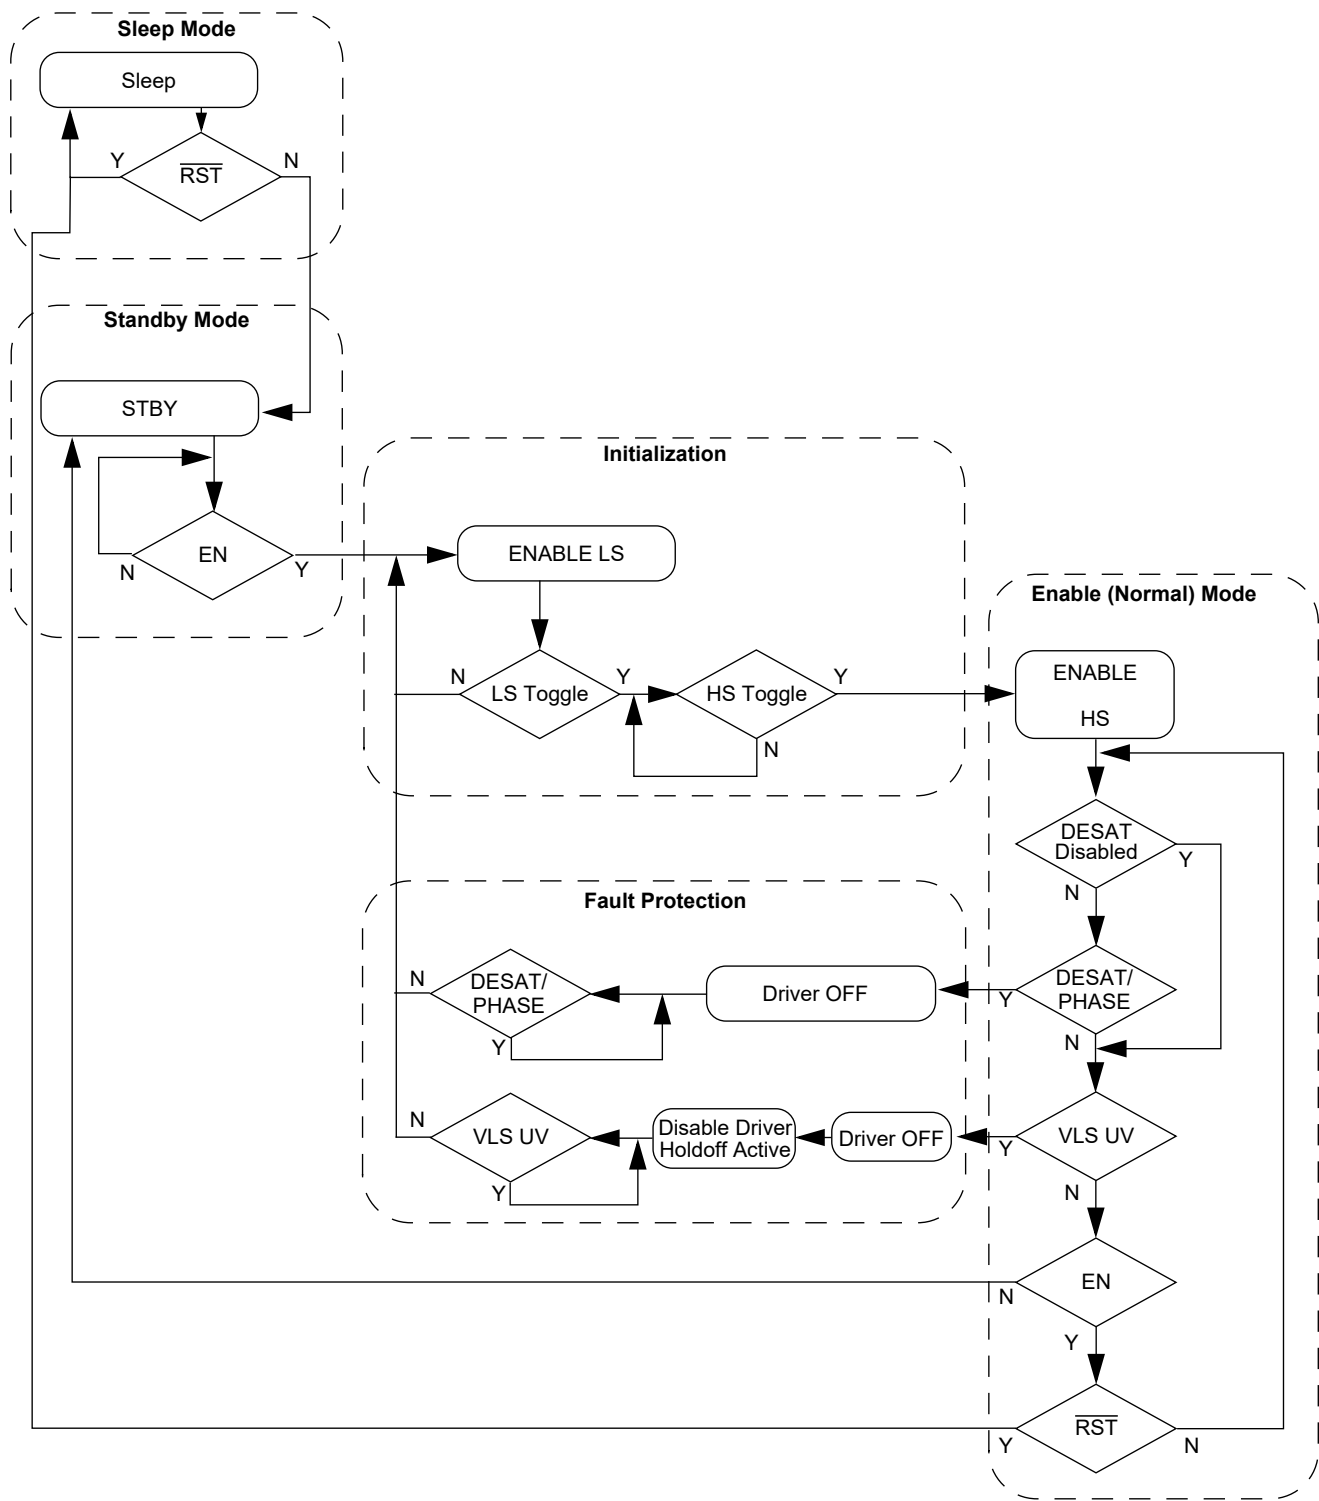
Sleep Mode

Sleep

Y

$\overline{RST}$

N

Standby Mode

STBY

EN

N

Y

Initialization

ENABLE LS

N

LS Toggle

Y

HS Toggle

Y

N

Enable (Normal) Mode

ENABLE

HS

DESAT Disabled

Y

N

Fault Protection

N

DESAT/ PHASE

Driver OFF

Y

DESAT/ PHASE

Y

N

N

VLS UV

Disable Driver Holdoff Active

Driver OFF

Y

VLS UV

Y

N

EN

N

Y

$\overline{RST}$

Y

N